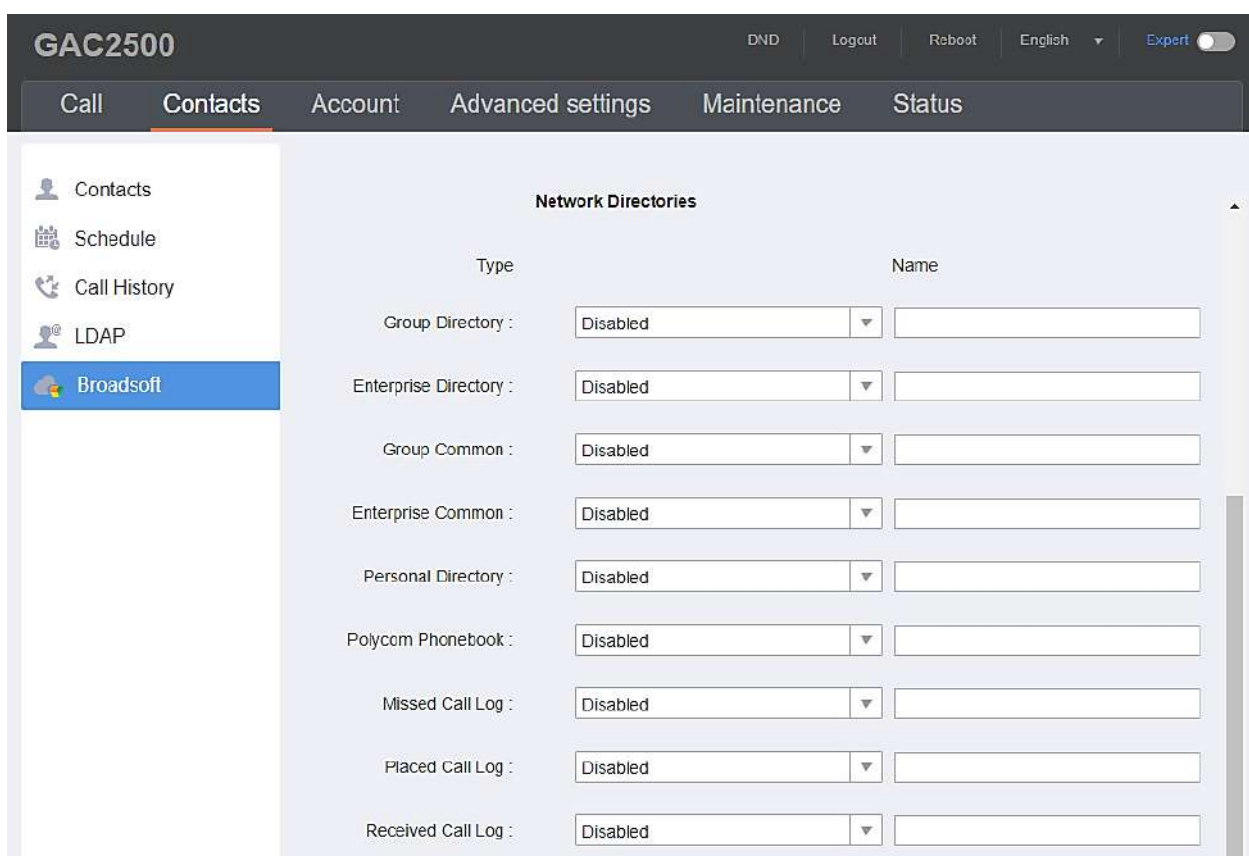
GAC2500

DND Logout Reboot English Expert

Call Contacts Account Advanced settings Maintenance Status

Contacts
Schedule
Call History
LDAP
Broadsoft

Network Directories

Type Name

| Type | | Name |
|---|---|---|
| Group Directory : | Disabled | |
| Enterprise Directory : | Disabled | |
| Group Common : | Disabled | |
| Enterprise Common : | Disabled | |
| Personal Directory : | Disabled | |
| Polycom Phonebook : | Disabled | |
| Missed Call Log : | Disabled | |
| Placed Call Log : | Disabled | |
| Received Call Log : | Disabled | |